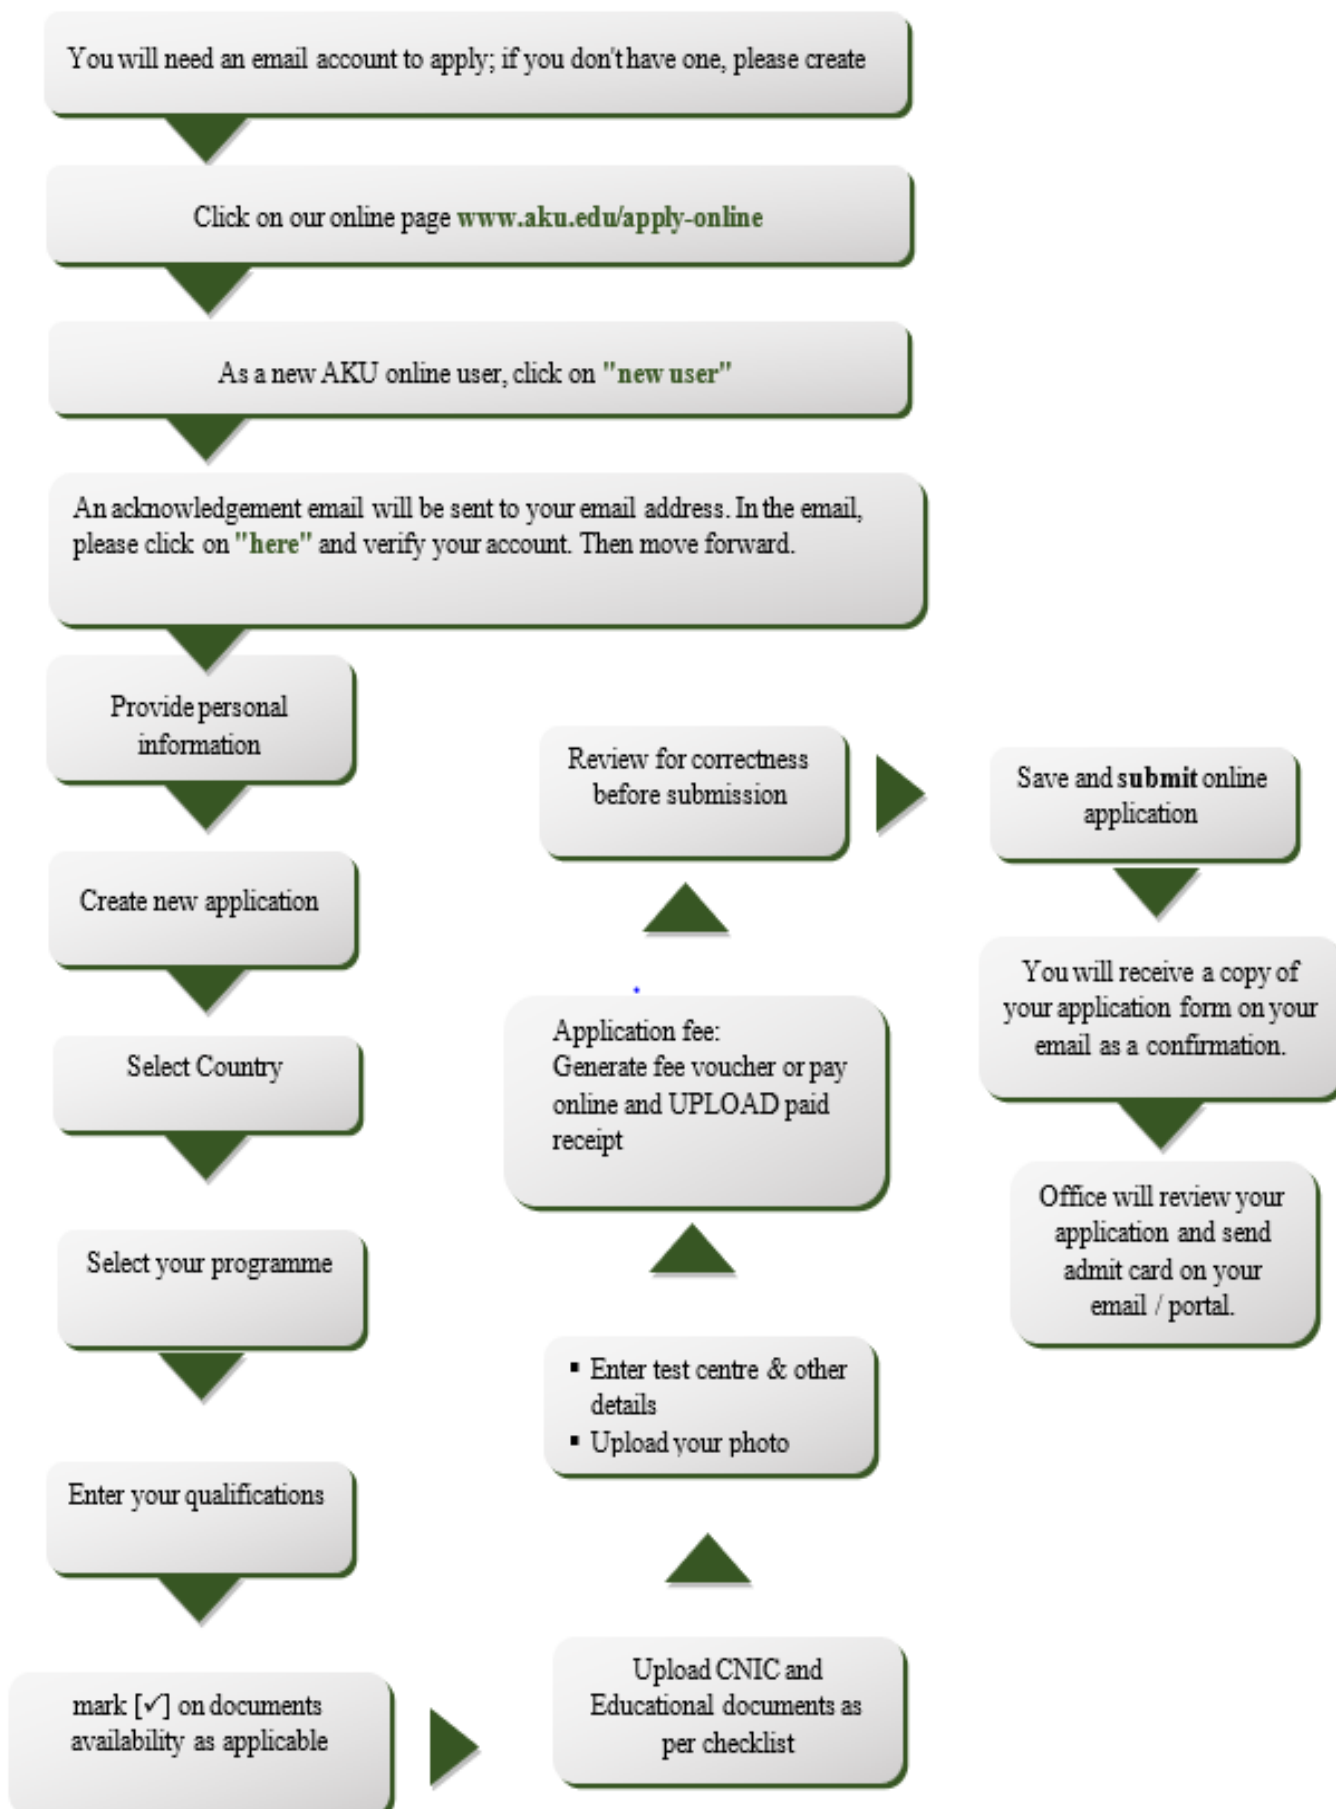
You will need an email account to apply; if you don't have one, please create

Click on our online page www.aku.edu/apply-online

As a new AKU online user, click on "new user"

An acknowledgement email will be sent to your email address. In the email, please click on "here" and verify your account. Then move forward.

Provide personal information

Create new application

Select Country

Select your programme

Enter your qualifications

mark [✓] on documents availability as applicable

Upload CNIC and Educational documents as per checklist

- Enter test centre & other details
- Upload your photo

Application fee:
Generate fee voucher or pay online and UPLOAD paid receipt

Review for correctness before submission

Save and submit online application

You will receive a copy of your application form on your email as a confirmation.

Office will review your application and send admit card on your email / portal.